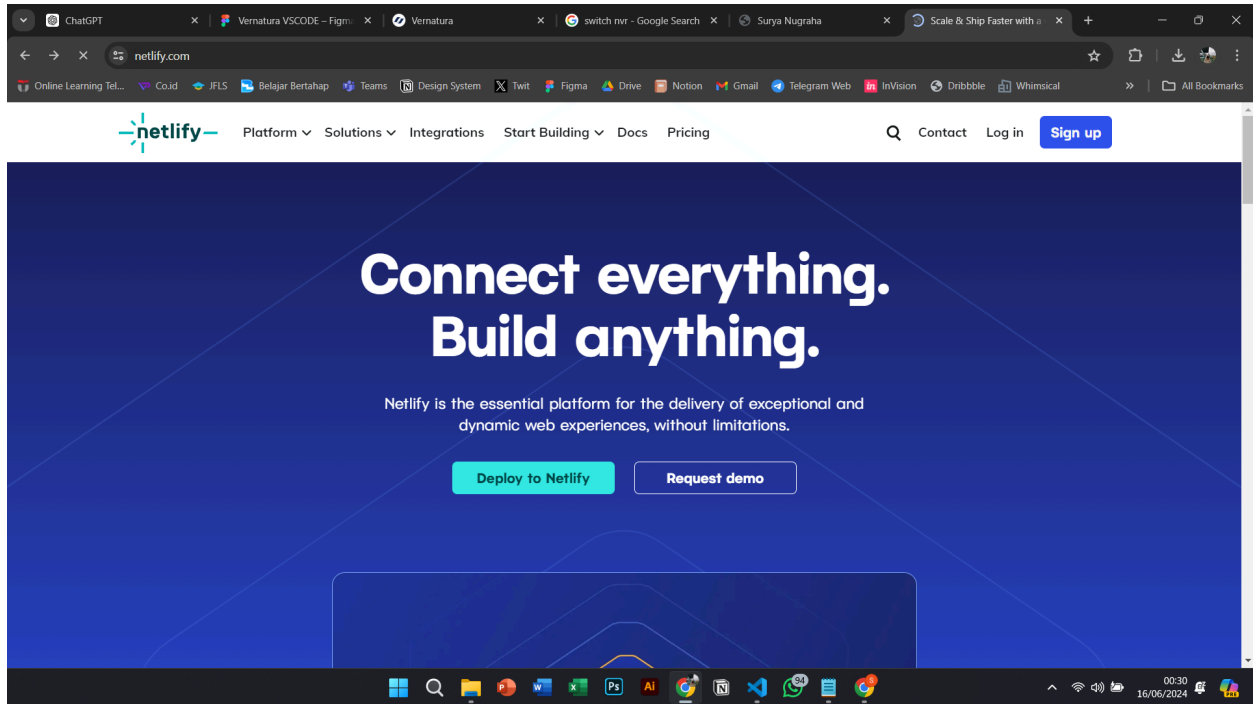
ChatGPT
Vernatura VSCODE – Figma
Vernatura
switch nvr - Google Search
Surya Nugraha
Scale & Ship Faster with a

netlify.com

Online Learning Tel... Co.id JFLS Belajar Bertahap Teams Design System Twit Figma Drive Notion Gmail Telegram Web InVision Dribbble Whimsical » All Bookmarks

netlify
Platform Solutions Integrations Start Building Docs Pricing
Contact Log in Sign up

Connect everything.
Build anything.

Netlify is the essential platform for the delivery of exceptional and dynamic web experiences, without limitations.

Deploy to Netlify
Request demo

94
00:30
16/06/2024